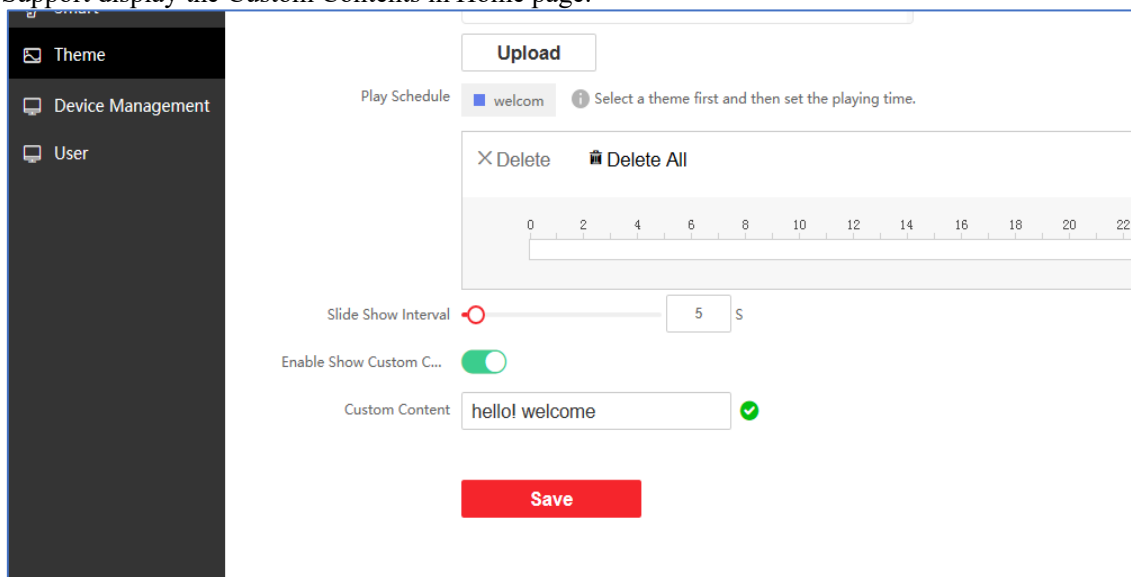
Support display the Custom Contents in Home page.

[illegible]

Theme

Device Management

User

Upload

Play Schedule welcom Select a theme first and then set the playing time.

× Delete Delete All

0 2 4 6 8 10 12 14 16 18 20 22

Slide Show Interval 5 S

Enable Show Custom C...

Custom Content hello! welcome

Save